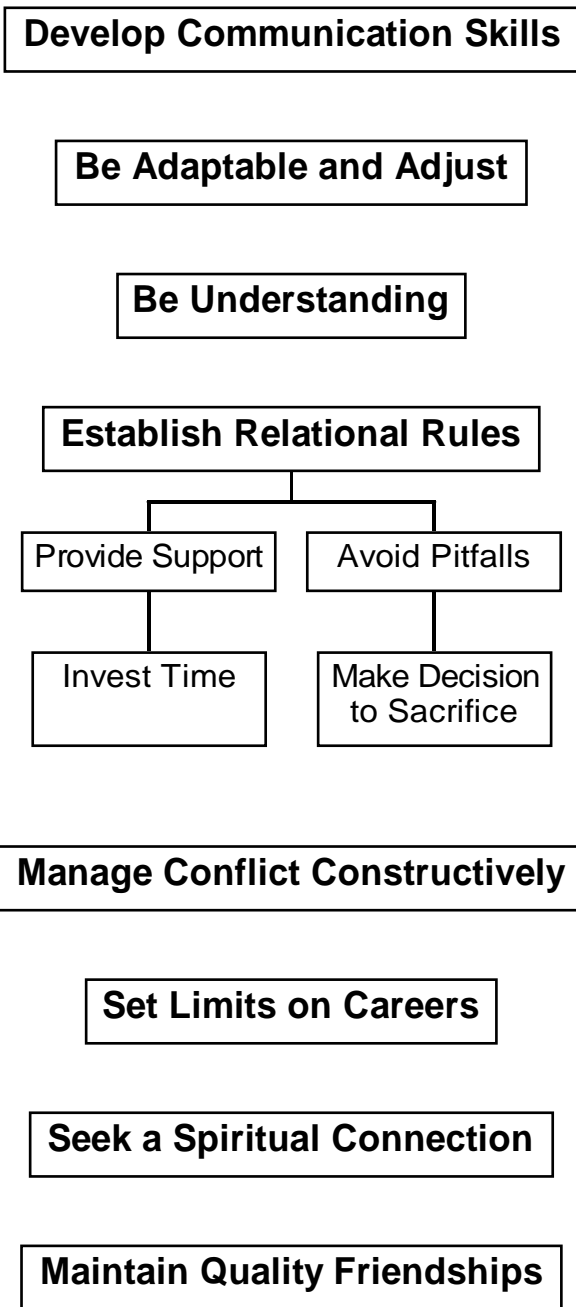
Develop Communication Skills

Be Adaptable and Adjust

Be Understanding

Establish Relational Rules

Provide Support

Avoid Pitfalls

Invest Time

Make Decision to Sacrifice

Manage Conflict Constructively

Set Limits on Careers

Seek a Spiritual Connection

Maintain Quality Friendships